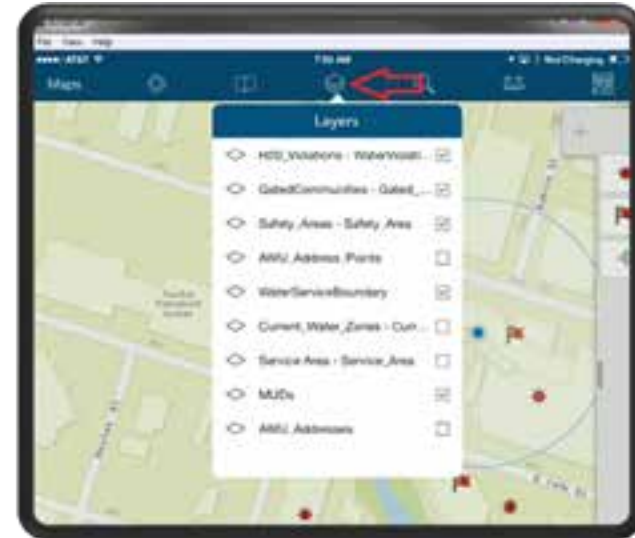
File View Help

•••• AT&T 7:30 AM Not Charging

Maps

Layers

H2O_Violations - WaterViolati...

GatedCommunities - Gated_...

Safety_Areas - Safety_Area

AWU_Address_Points

WaterServiceBoundary

Current_Water_Zones - Curr...

Service Area - Service_Area

MUDs

AWU_Addresses